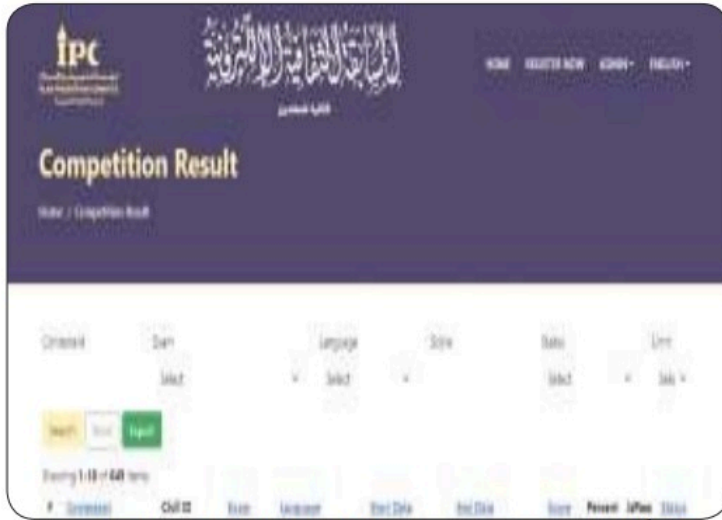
IPC

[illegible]

HOME REGISTER NOW ADMIN ▾ ENGLISH ▾

Competition Result

Home / Competition Result

Contestant Exam Language Score Status Limit

Select Select Select Select

Search Reset Export

Showing 1-10 of 649 items

# Contestant Civil ID Exam Language Start Date End Date Score Percent IsPass Status